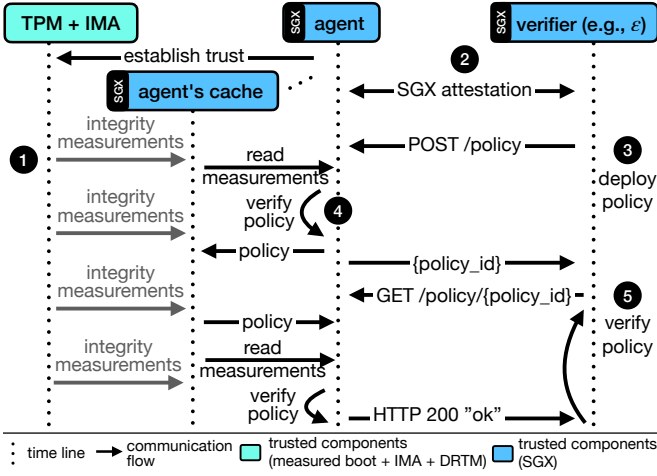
TPM + IMA

SGX agent

SGX verifier (e.g., $\varepsilon$)

establish trust

2

SGX agent's cache

SGX attestation

1

integrity measurements

POST /policy

3

read measurements

deploy policy

verify policy

4

integrity measurements

policy

{policy_id}

integrity measurements

GET /policy/{policy_id}

5

policy

verify policy

integrity measurements

read measurements

verify policy

HTTP 200 "ok"

time line

communication flow

trusted components (measured boot + IMA + DRTM)

trusted components (SGX)